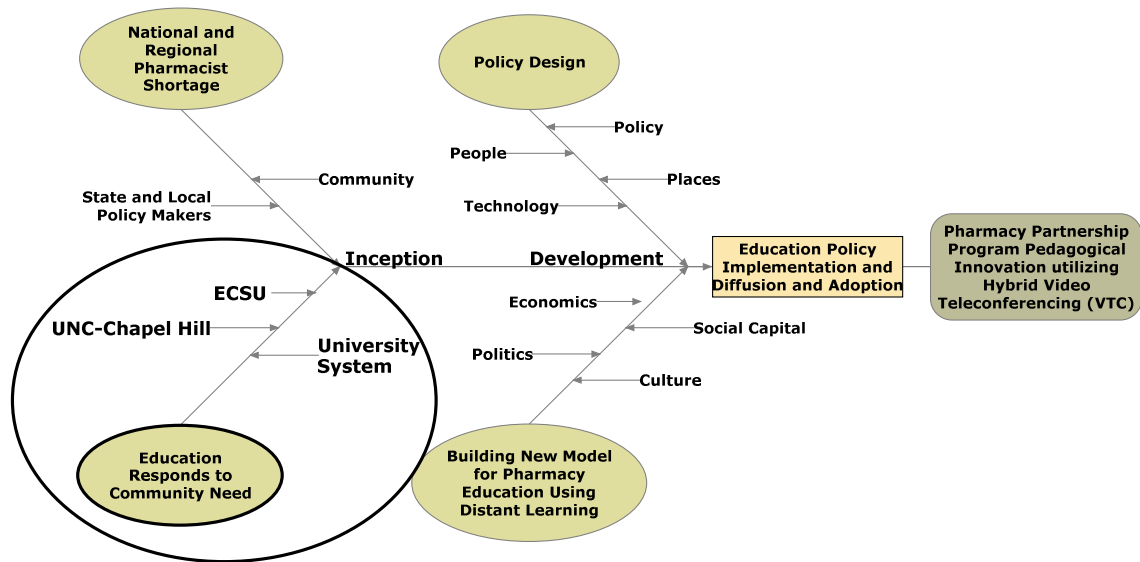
National and Regional Pharmacist Shortage

Policy Design

Policy

People

Community

Places

State and Local Policy Makers

Technology

Inception

Development

Education Policy Implementation and Diffusion and Adoption

Pharmacy Partnership Program Pedagogical Innovation utilizing Hybrid Video Teleconferencing (VTC)

ECSU

Economics

UNC-Chapel Hill

Social Capital

University System

Politics

Culture

Education Responds to Community Need

Building New Model for Pharmacy Education Using Distant Learning